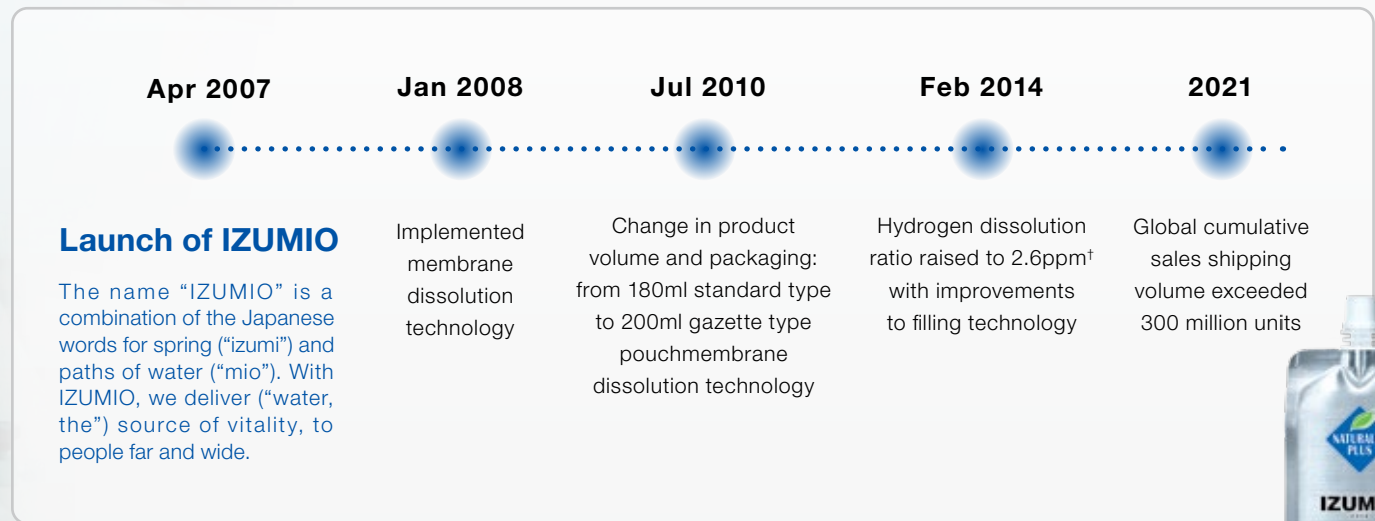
Apr 2007

Jan 2008

Jul 2010

Feb 2014

2021

Launch of IZUMIO

The name "IZUMIO" is a combination of the Japanese words for spring ("izumi") and paths of water ("mio"). With IZUMIO, we deliver ("water, the") source of vitality, to people far and wide.

Implemented membrane dissolution technology

Change in product volume and packaging: from 180ml standard type to 200ml gazette type pouchmembrane dissolution technology

Hydrogen dissolution ratio raised to 2.6ppm† with improvements to filling technology

Global cumulative sales shipping volume exceeded 300 million units

NATURAL PLUS

IZUM